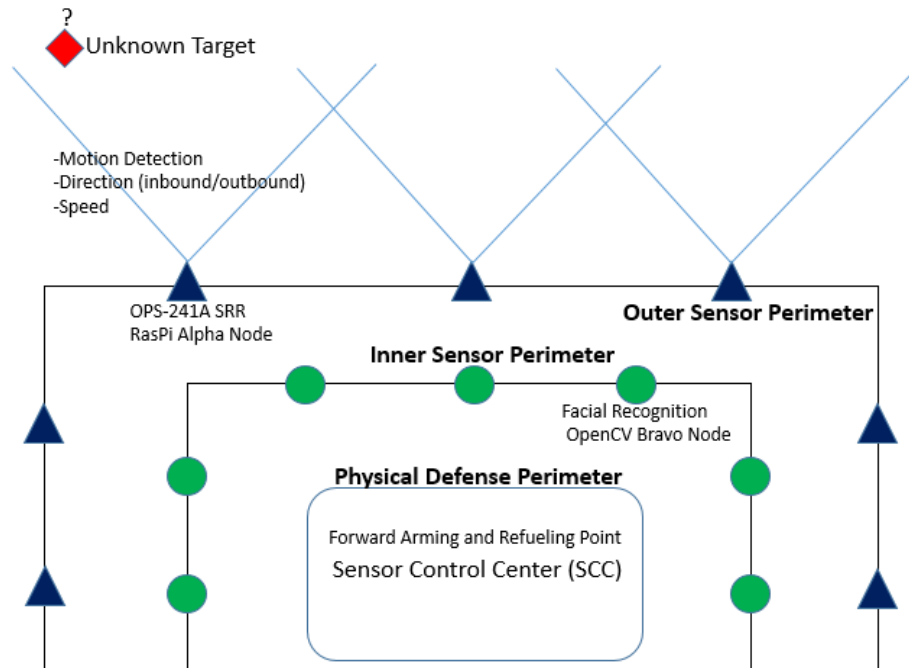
?
Unknown Target

-Motion Detection
-Direction (inbound/outbound)
-Speed

OPS-241A SRR
RasPi Alpha Node

Outer Sensor Perimeter

Inner Sensor Perimeter

Facial Recognition
OpenCV Bravo Node

Physical Defense Perimeter

Forward Arming and Refueling Point
Sensor Control Center (SCC)